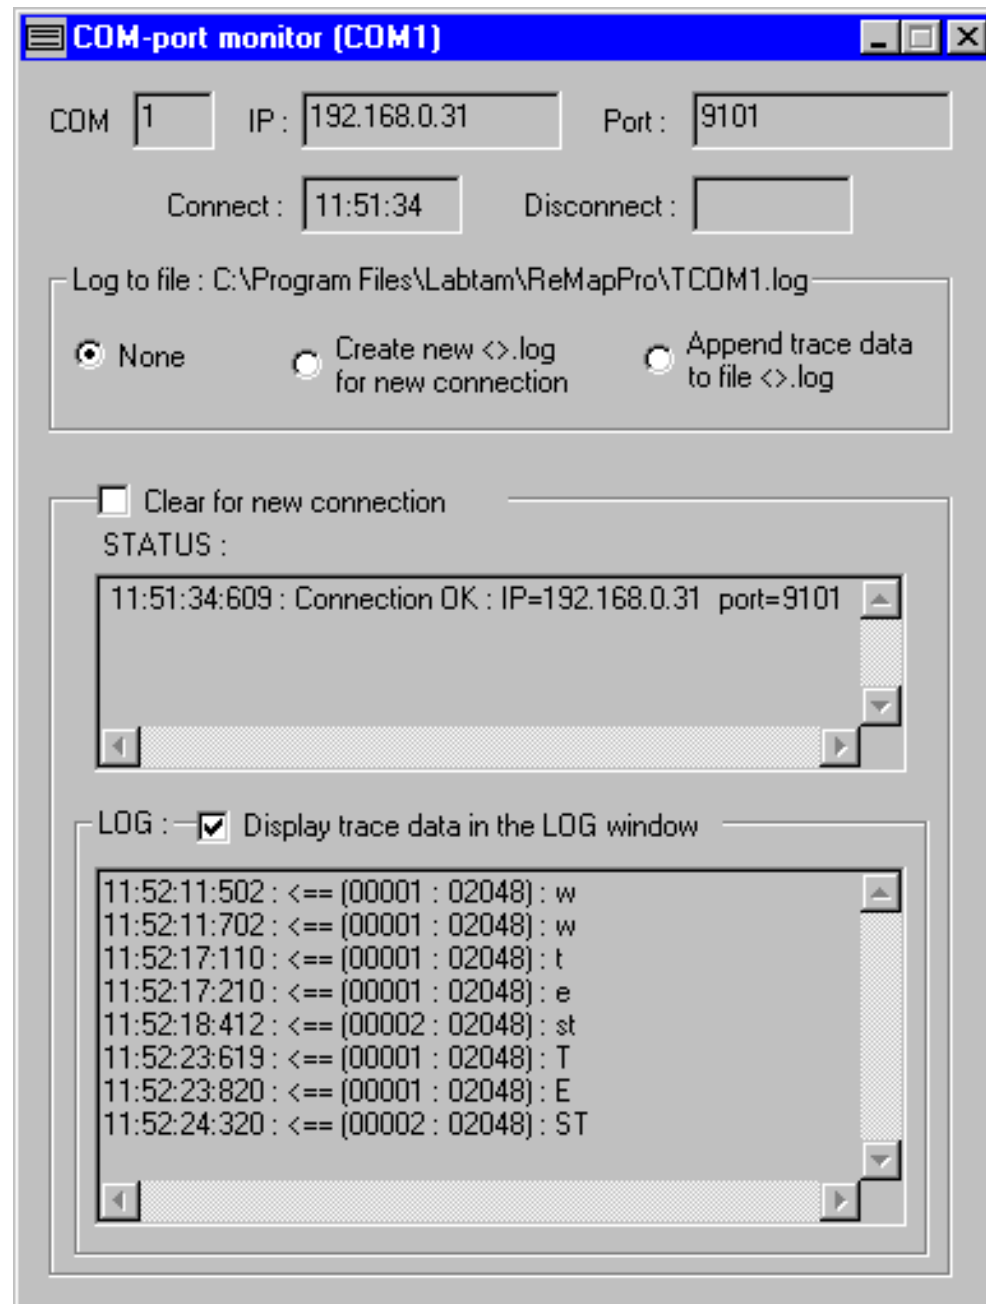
COM-port monitor (COM1)

COM 1 IP : 192.168.0.31 Port : 9101

Connect : 11:51:34 Disconnect :

Log to file : C:\Program Files\Labtam\ReMapPro\TCOM1.log

None

Create new <>.log for new connection

Append trace data to file <>.log

Clear for new connection

STATUS :

11:51:34:609 : Connection OK : IP=192.168.0.31 port=9101

LOG : Display trace data in the LOG window

11:52:11:502 : <== (00001 : 02048) : w
11:52:11:702 : <== (00001 : 02048) : w
11:52:17:110 : <== (00001 : 02048) : t
11:52:17:210 : <== (00001 : 02048) : e
11:52:18:412 : <== (00002 : 02048) : st
11:52:23:619 : <== (00001 : 02048) : T
11:52:23:820 : <== (00001 : 02048) : E
11:52:24:320 : <== (00002 : 02048) : ST